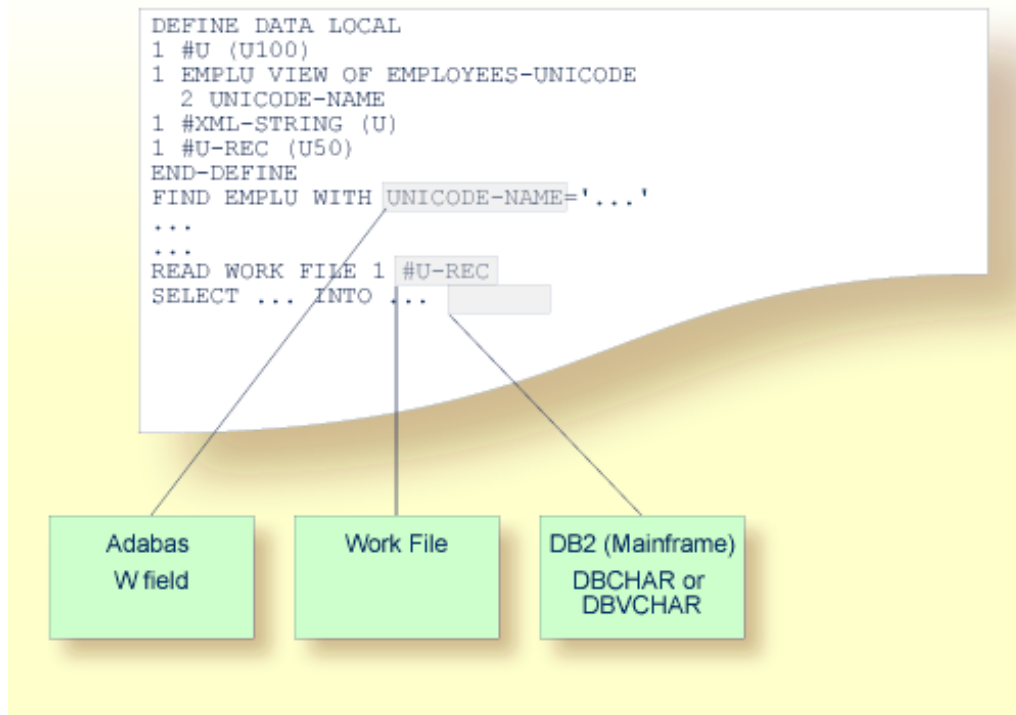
DEFINE DATA LOCAL
1 #U (U100)
1 EMPLU VIEW OF EMPLOYEES-UNICODE
  2 UNICODE-NAME
1 #XML-STRING (U)
1 #U-REC (U50)
END-DEFINE
FIND EMPLU WITH UNICODE-NAME='...'
...
...
READ WORK FILE 1 #U-REC
SELECT ... INTO ...

Adabas
W field

Work File

DB2 (Mainframe)
DBCHAR or
DBVCHAR